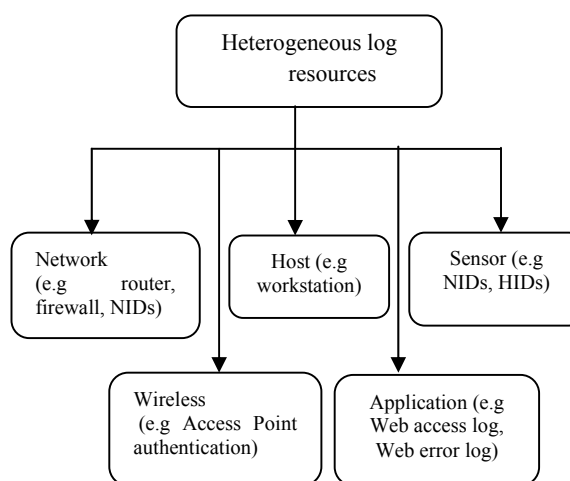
Heterogeneous log resources

Network (e.g router, firewall, NIDs)

Host (e.g workstation)

Sensor (e.g NIDs, HIDs)

Wireless (e.g Access Point authentication)

Application (e.g Web access log, Web error log)